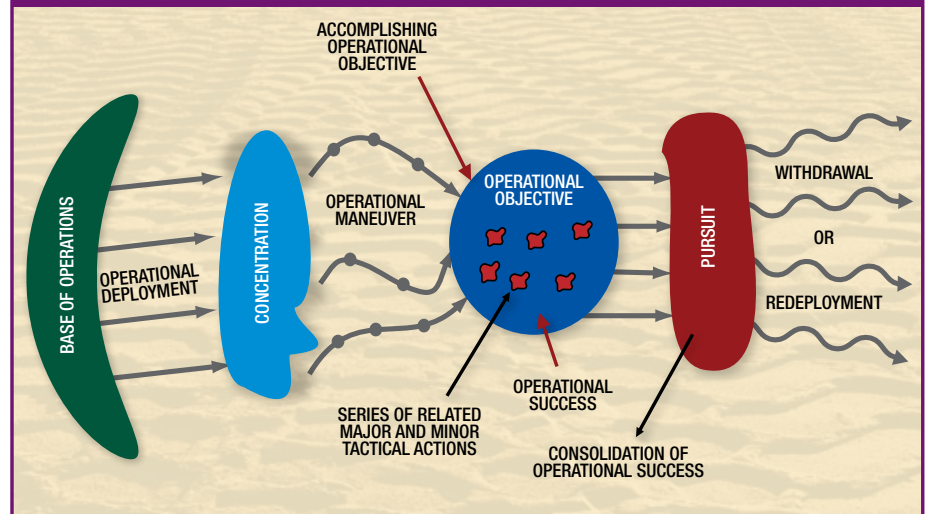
ACCOMPLISHING OPERATIONAL OBJECTIVE

BASE OF OPERATIONS

OPERATIONAL DEPLOYMENT

CONCENTRATION

OPERATIONAL MANEUVER

OPERATIONAL OBJECTIVE

PURSUIT

WITHDRAWAL

OR

REDEPLOYMENT

OPERATIONAL SUCCESS

SERIES OF RELATED MAJOR AND MINOR TACTICAL ACTIONS

CONSOLIDATION OF OPERATIONAL SUCCESS